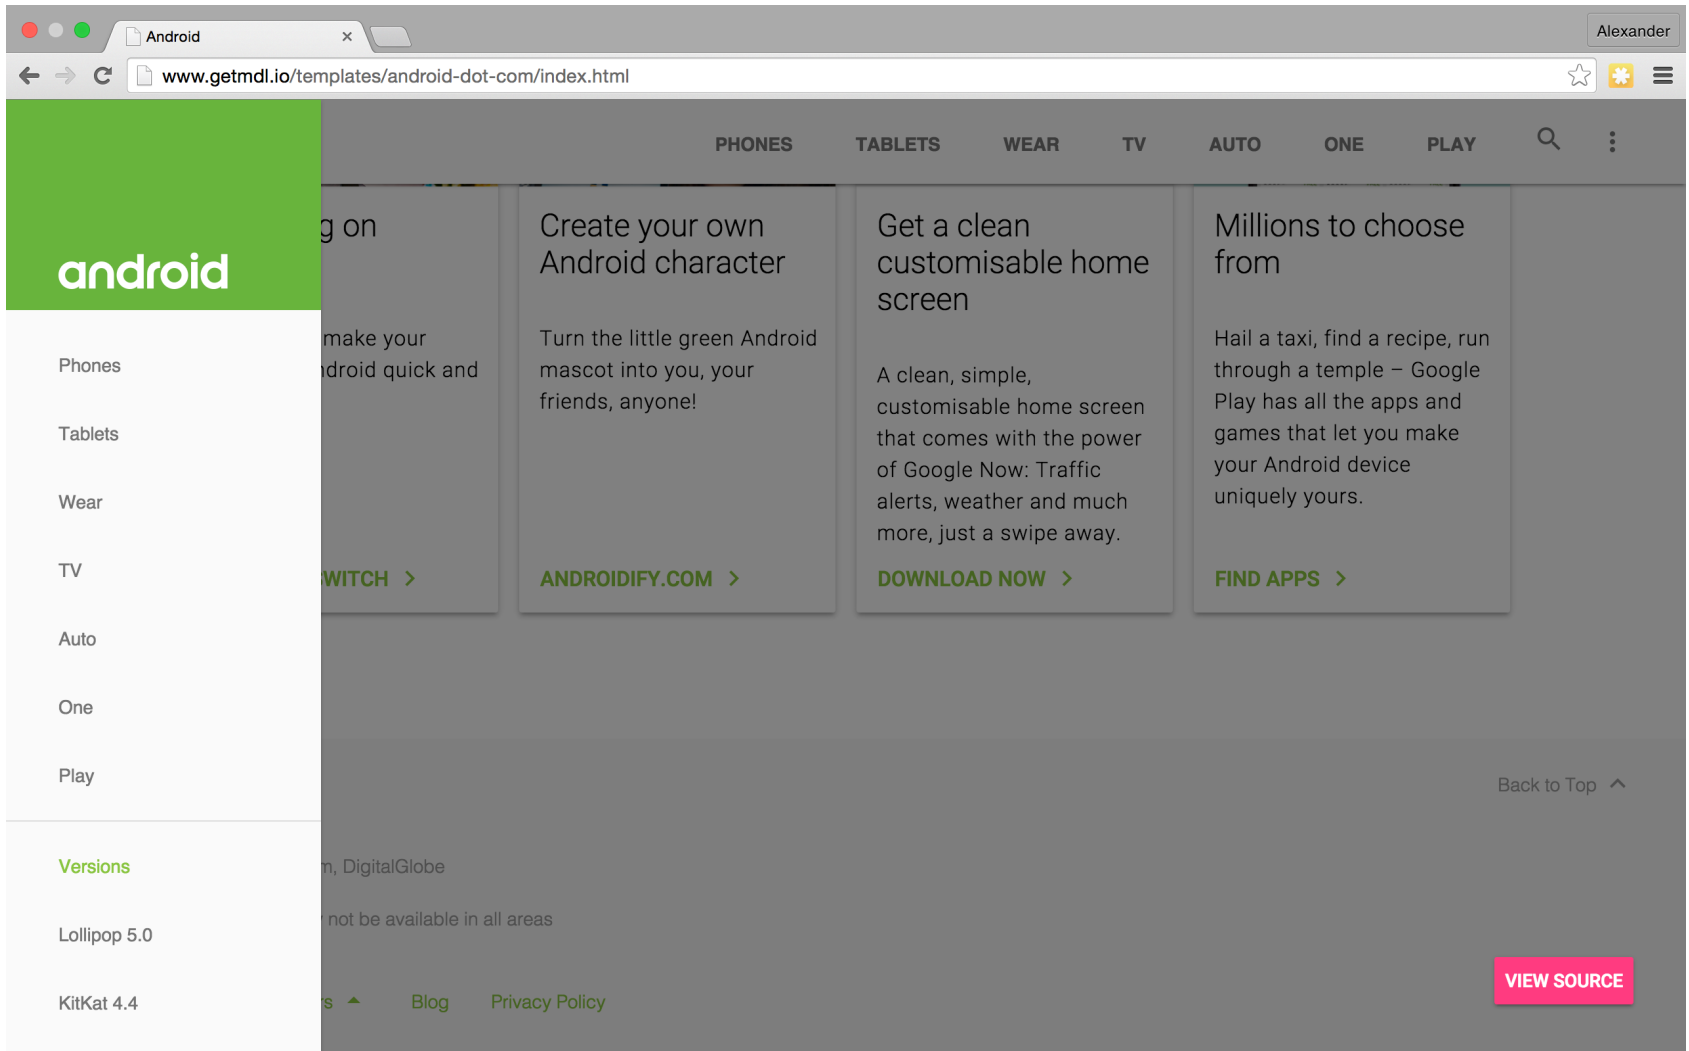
Android ×

Alexander

www.getmdl.io/templates/android-dot-com/index.html

PHONES TABLETS WEAR TV AUTO ONE PLAY

android

Phones

Tablets

Wear

TV

Auto

One

Play

Versions

Lollipop 5.0

KitKat 4.4

g on

make your
droid quick and

WITCH >

Create your own Android character

Turn the little green Android mascot into you, your friends, anyone!

ANDROIDIFY.COM >

Get a clean customisable home screen

A clean, simple, customisable home screen that comes with the power of Google Now: Traffic alerts, weather and much more, just a swipe away.

DOWNLOAD NOW >

Millions to choose from

Hail a taxi, find a recipe, run through a temple – Google Play has all the apps and games that let you make your Android device uniquely yours.

FIND APPS >

Back to Top

n, DigitalGlobe

not be available in all areas

s Blog Privacy Policy

VIEW SOURCE